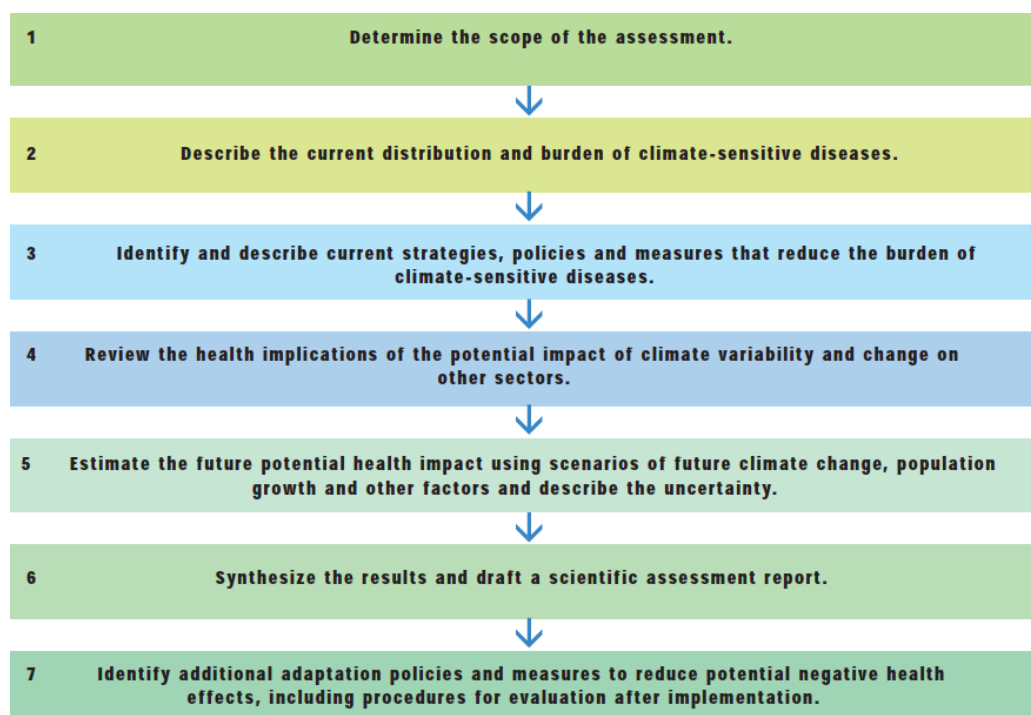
1 Determine the scope of the assessment.

2 Describe the current distribution and burden of climate-sensitive diseases.

3 Identify and describe current strategies, policies and measures that reduce the burden of climate-sensitive diseases.

4 Review the health implications of the potential impact of climate variability and change on other sectors.

5 Estimate the future potential health impact using scenarios of future climate change, population growth and other factors and describe the uncertainty.

6 Synthesize the results and draft a scientific assessment report.

7 Identify additional adaptation policies and measures to reduce potential negative health effects, including procedures for evaluation after implementation.